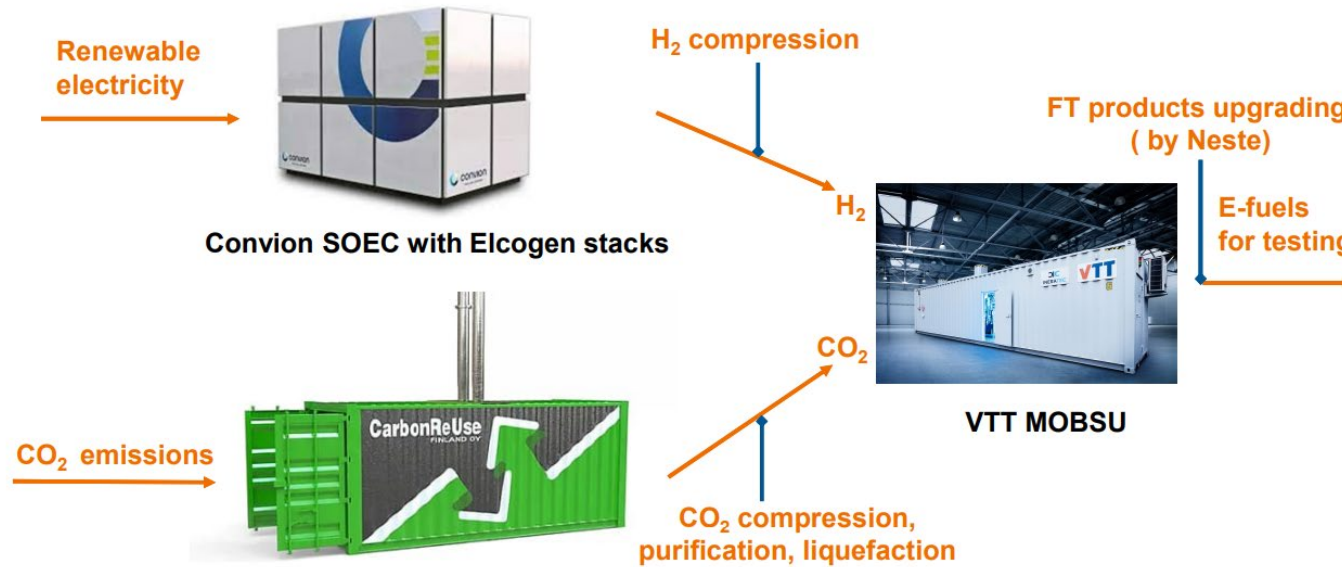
Renewable electricity

convion

convion

Convion SOEC with Elcogen stacks

$H_2$ compression

$H_2$

FT products upgrading ( by Neste)

E-fuels for testing

VTT

VTT MOBSU

$CO_2$

CarbonReUse FINLAND OY

$CO_2$ emissions

$CO_2$ compression, purification, liquefaction